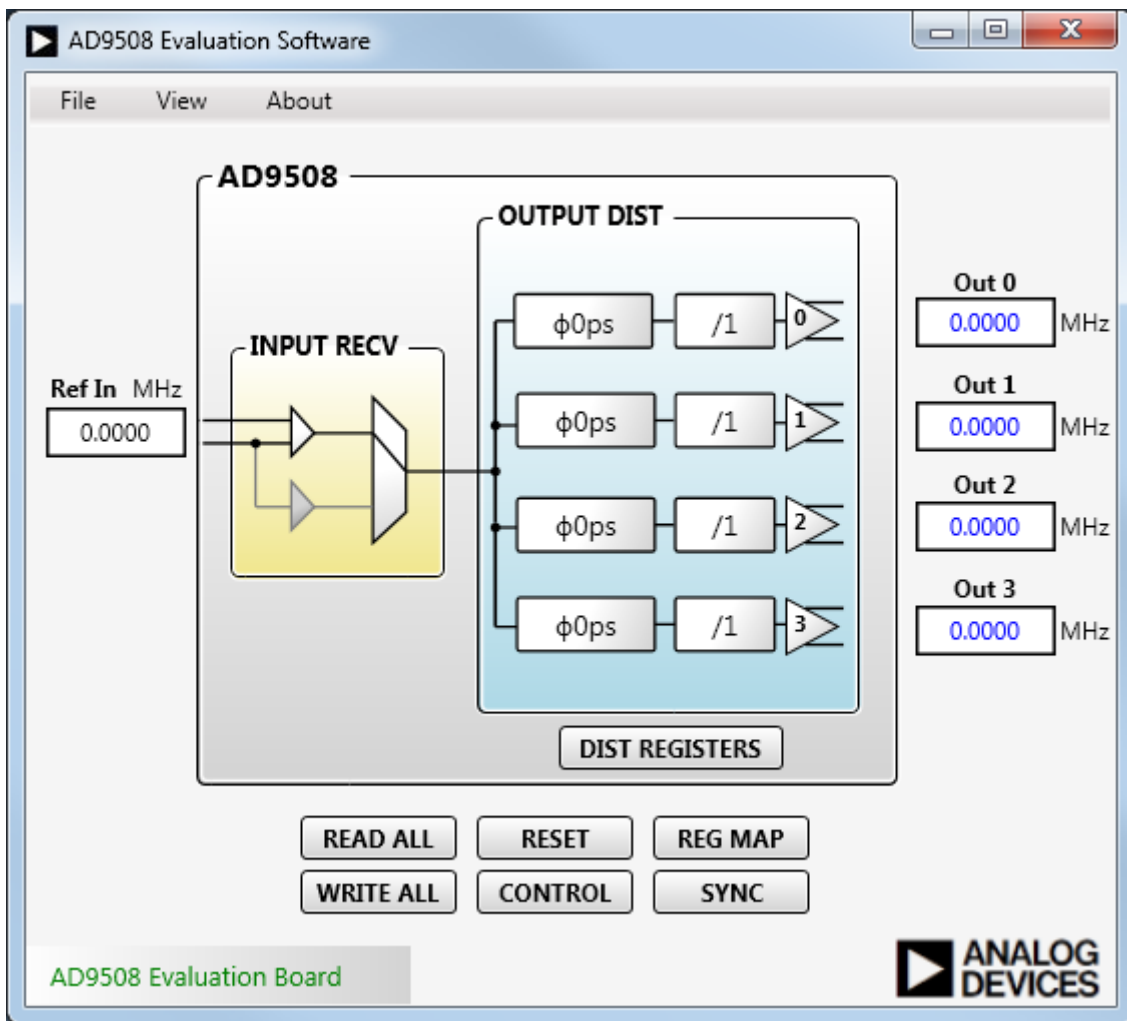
AD9508 Evaluation Software

File View About

AD9508

OUTPUT DIST

INPUT RECV

Ref In MHz
0.0000

ϕ0ps /1 0
ϕ0ps /1 1
ϕ0ps /1 2
ϕ0ps /1 3

Out 0
0.0000 MHz
Out 1
0.0000 MHz
Out 2
0.0000 MHz
Out 3
0.0000 MHz

DIST REGISTERS

READ ALL RESET REG MAP
WRITE ALL CONTROL SYNC

AD9508 Evaluation Board

ANALOG DEVICES